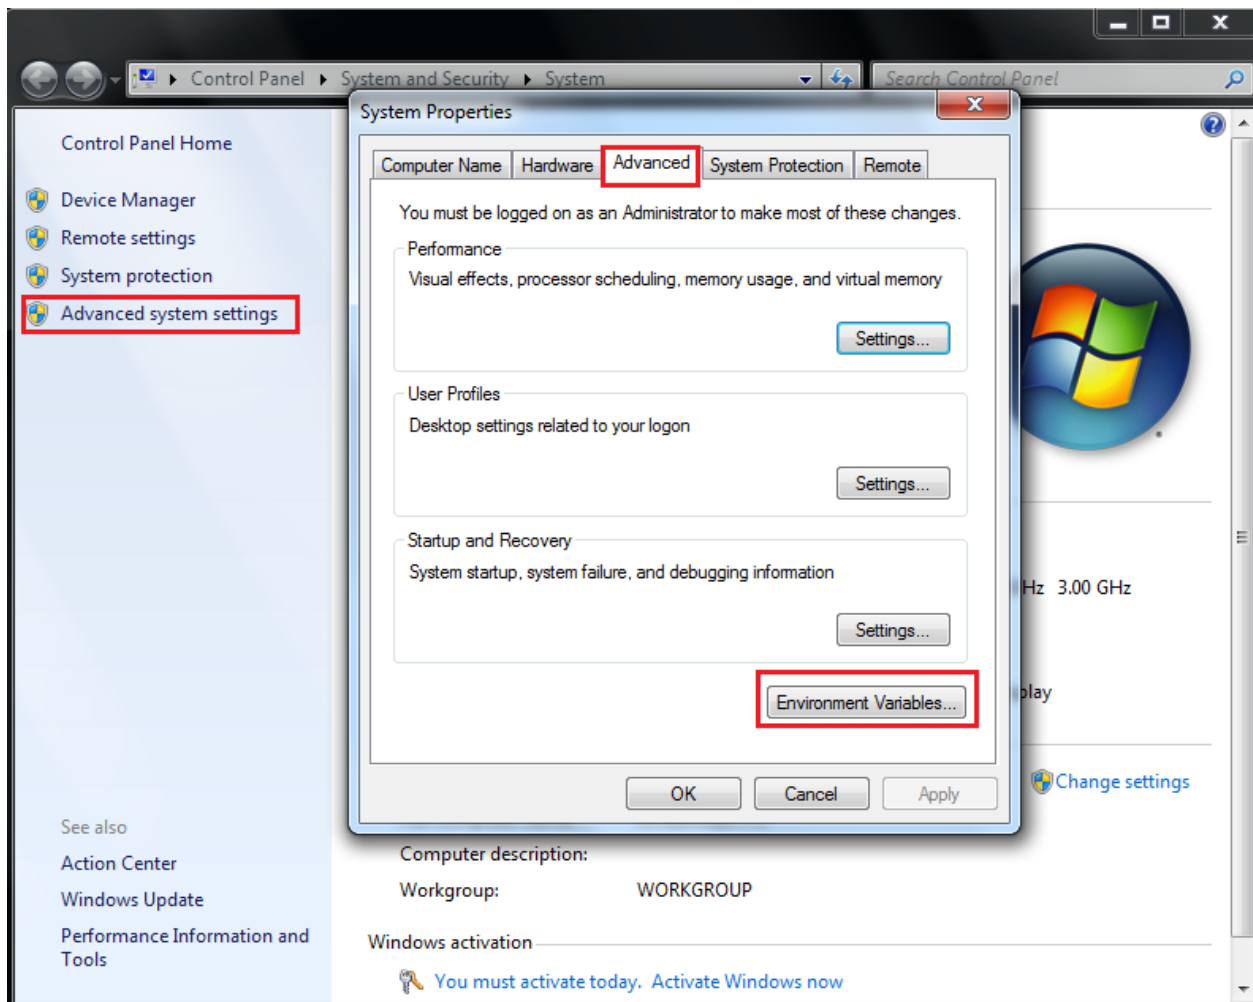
Control Panel ▸ System and Security ▸ System

Search Control Panel

Control Panel Home

Device Manager

Remote settings

System protection

Advanced system settings

System Properties

Computer Name | Hardware | Advanced | System Protection | Remote

You must be logged on as an Administrator to make most of these changes.

Performance

Visual effects, processor scheduling, memory usage, and virtual memory

Settings...

User Profiles

Desktop settings related to your logon

Settings...

Startup and Recovery

System startup, system failure, and debugging information

Settings...

Environment Variables...

OK Cancel Apply

Hz 3.00 GHz

play

Change settings

See also

Action Center

Windows Update

Performance Information and Tools

Computer description:

Workgroup: WORKGROUP

Windows activation

You must activate today. Activate Windows now